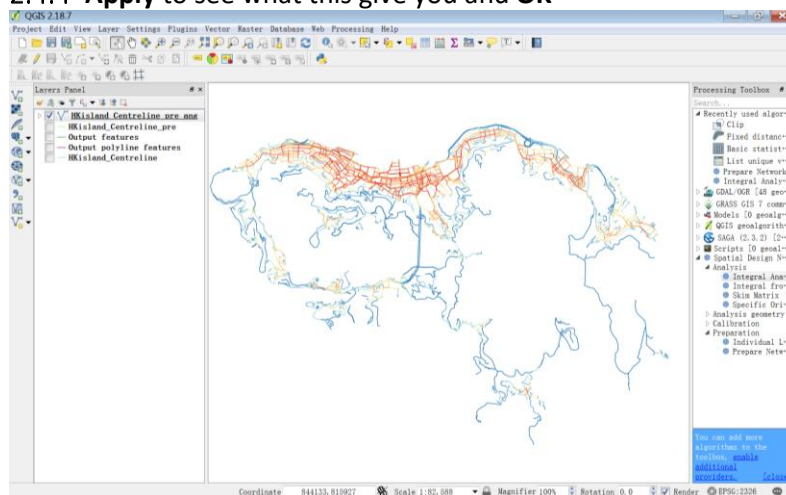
2.4.4 Apply to see what this give you and OK

QGIS 2.18.7

Project Edit View Layer Settings Plugins Vector Raster Database Web Processing Help

Layers Panel

HKisland_Centreline_pre_ang
HKisland_Centreline_pre
Output features
Output polyline features
HKisland_Centreline

Processing Toolbox

Search...

Recently used algor
Clip
Fixed distanc
Basic statist
List unique v
Prepare Network
Integral Analy
GDAL/OGR [48 geo
GRASS GIS 7 comm
Models [0 geoalg
QGIS geoalgorith
SAGA (2.3.2) [2
Scripts [0 geoal
Spatial Design N
Analysis
Integral Ana
Integral fro
Skim Matrix
Specific Ori
Analysis geometry
Calibration
Preparation
Individual L
Prepare Netw

You can add more algorithms to the toolbox, enable additional providers. [close]

Coordinate 844133,815927 Scale 1:82,588 Magnifier 100% Rotation 0.0 Render EPSG:2326